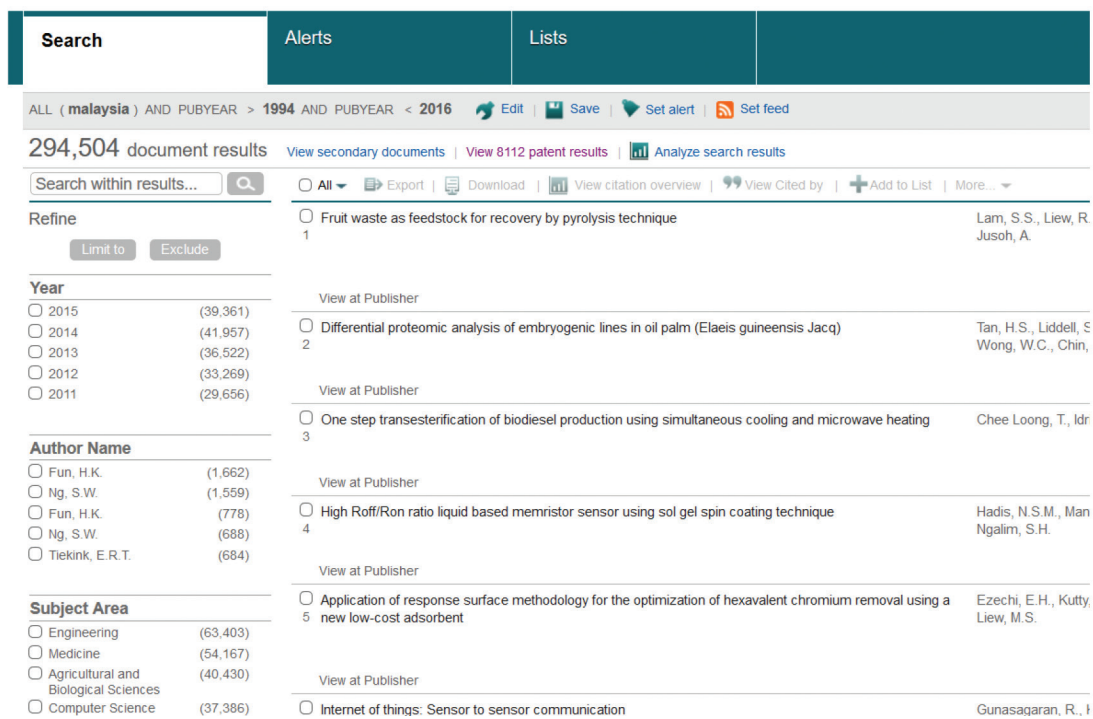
Search | Alerts | Lists

ALL ( **malaysia** ) AND PUBYEAR > **1994** AND PUBYEAR < **2016** Edit | Save | Set alert | Set feed

294,504 document results View secondary documents | View 8112 patent results | Analyze search results

Search within results...

Refine

Limit to Exclude

**Year**

| | |
|---|---|
| 2015 | (39,361) |
| 2014 | (41,957) |
| 2013 | (36,522) |
| 2012 | (33,269) |
| 2011 | (29,656) |

**Author Name**

| | |
|---|---|
| Fun, H.K. | (1,662) |
| Ng, S.W. | (1,559) |
| Fun, H.K. | (778) |
| Ng, S.W. | (688) |
| Tiekink, E.R.T. | (684) |

**Subject Area**

| | |
|---|---|
| Engineering | (63,403) |
| Medicine | (54,167) |
| Agricultural and Biological Sciences | (40,430) |
| Computer Science | (37,386) |

All | Export | Download | View citation overview | View Cited by | Add to List | More...

1 Fruit waste as feedstock for recovery by pyrolysis technique — Lam, S.S., Liew, R. Jusoh, A.
View at Publisher

2 Differential proteomic analysis of embryogenic lines in oil palm (Elaeis guineensis Jacq) — Tan, H.S., Liddell, S Wong, W.C., Chin,
View at Publisher

3 One step transesterification of biodiesel production using simultaneous cooling and microwave heating — Chee Loong, T., Idr
View at Publisher

4 High Roff/Ron ratio liquid based memristor sensor using sol gel spin coating technique — Hadis, N.S.M., Man Ngalim, S.H.
View at Publisher

5 Application of response surface methodology for the optimization of hexavalent chromium removal using a new low-cost adsorbent — Ezechi, E.H., Kutty, Liew, M.S.
View at Publisher

Internet of things: Sensor to sensor communication — Gunasagaran, R., I